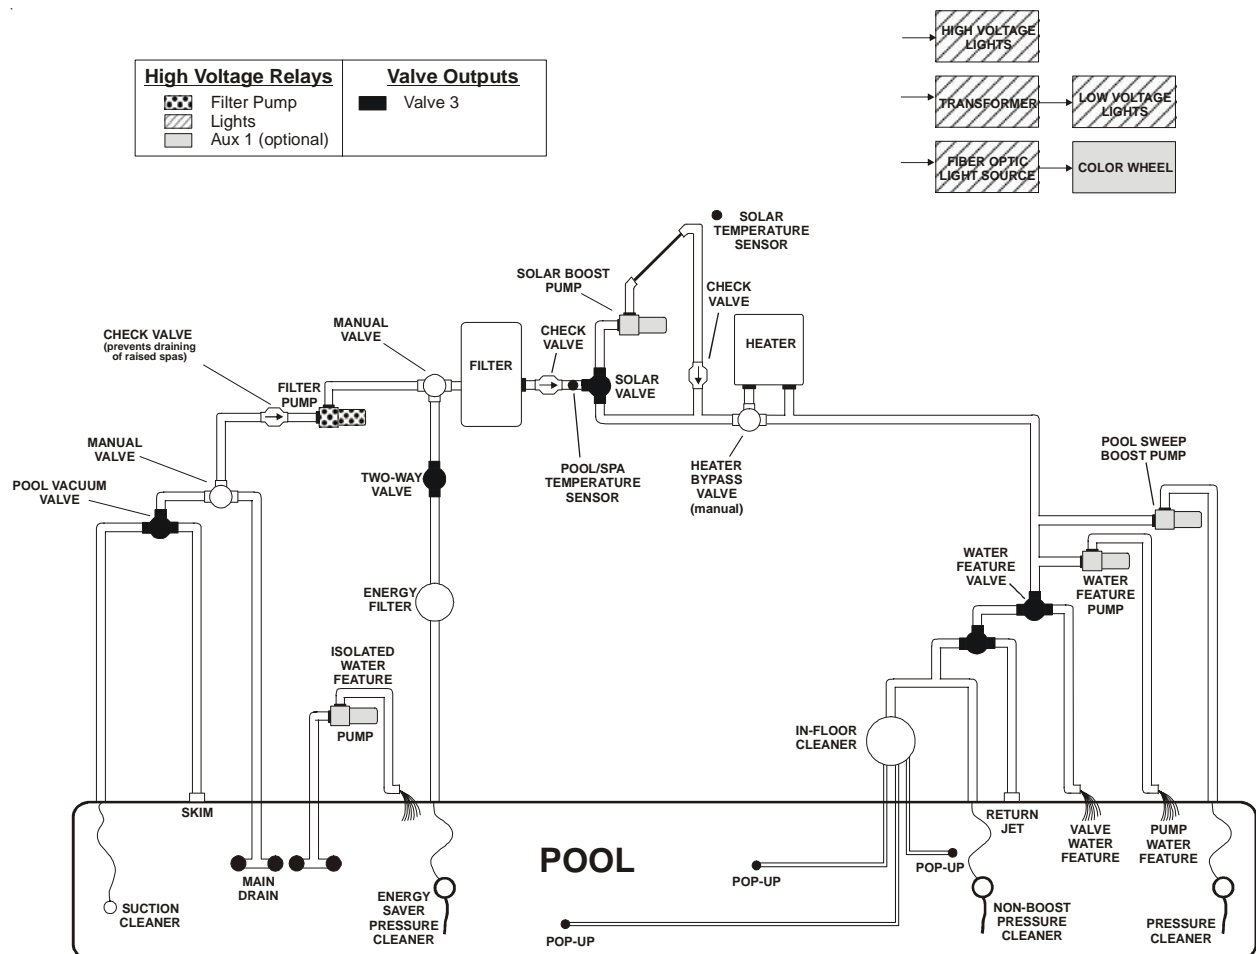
| High Voltage Relays | Valve Outputs |
|---|---|
| Filter Pump | Valve 3 |
| Lights | |
| Aux 1 (optional) | |

HIGH VOLTAGE LIGHTS

TRANSFORMER

LOW VOLTAGE LIGHTS

FIBER OPTIC LIGHT SOURCE

COLOR WHEEL

SOLAR TEMPERATURE SENSOR

SOLAR BOOST PUMP

CHECK VALVE

CHECK VALVE (prevents draining of raised spas)

MANUAL VALVE

FILTER

CHECK VALVE

HEATER

FILTER PUMP

SOLAR VALVE

MANUAL VALVE

POOL/SPA TEMPERATURE SENSOR

HEATER BYPASS VALVE (manual)

POOL VACUUM VALVE

TWO-WAY VALVE

POOL SWEEP BOOST PUMP

WATER FEATURE VALVE

WATER FEATURE PUMP

ENERGY FILTER

ISOLATED WATER FEATURE

PUMP

IN-FLOOR CLEANER

SKIM

RETURN JET

VALVE WATER FEATURE

PUMP WATER FEATURE

POOL

MAIN DRAIN

POP-UP

POP-UP

SUCTION CLEANER

ENERGY SAVER PRESSURE CLEANER

NON-BOOST PRESSURE CLEANER

PRESSURE CLEANER

POP-UP